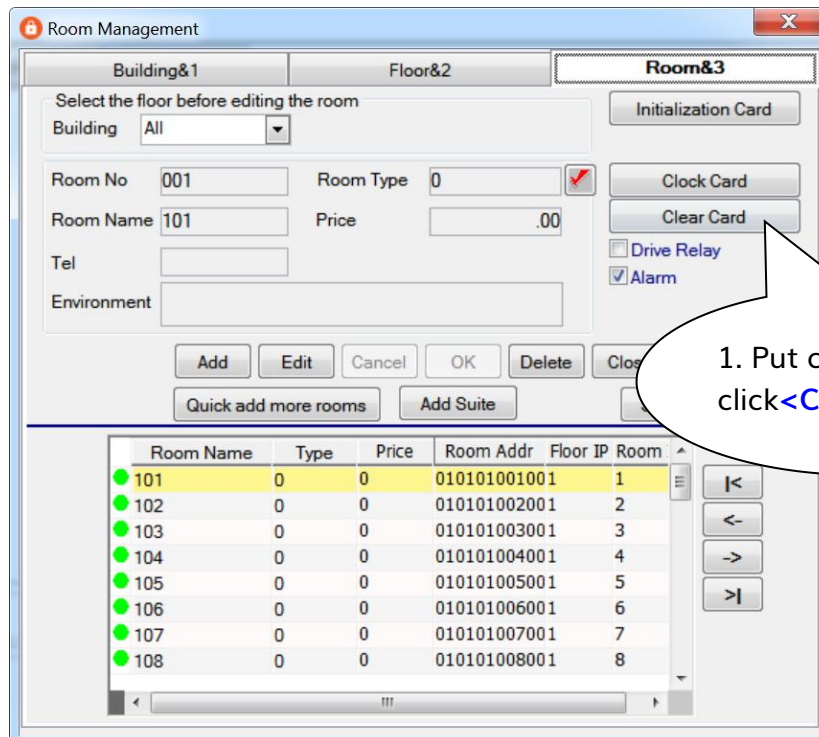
Room Management

Building&1 | Floor&2 | Room&3

Select the floor before editing the room
Building All

Initialization Card

Room No 001
Room Type 0
Room Name 101
Price .00
Tel
Environment

Clock Card
Clear Card
Drive Relay
Alarm

Add | Edit | Cancel | OK | Delete | Clos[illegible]

Quick add more rooms | Add Suite

1. Put c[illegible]
click<C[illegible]

| Room Name | Type | Price | Room Addr | Floor IP | Room |
|---|---|---|---|---|---|
| 101 | 0 | 0 | 010101001001 | | 1 |
| 102 | 0 | 0 | 010101002001 | | 2 |
| 103 | 0 | 0 | 010101003001 | | 3 |
| 104 | 0 | 0 | 010101004001 | | 4 |
| 105 | 0 | 0 | 010101005001 | | 5 |
| 106 | 0 | 0 | 010101006001 | | 6 |
| 107 | 0 | 0 | 010101007001 | | 7 |
| 108 | 0 | 0 | 010101008001 | | 8 |

|<
<-
->
>|